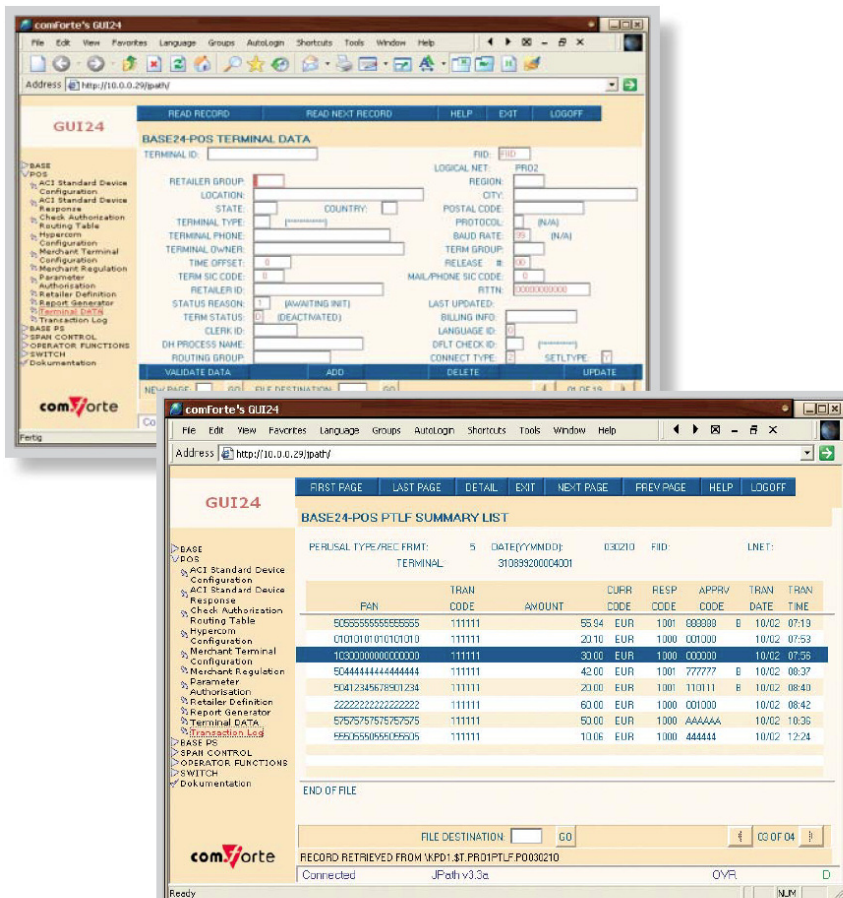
comForte's GUI24

File Edit View Favorites Language Groups AutoLogin Shortcuts Tools Window Help

Address http://10.0.0.29/jpath/

GUI24

READ RECORD | READ NEXT RECORD | HELP | EXIT | LOGOFF

BASE24-POS TERMINAL DATA

BASE
POS
ACI Standard Device Configuration
ACI Standard Device Response
Check Authorization Routing Table
Hypercom Configuration
Merchant Terminal Configuration
Merchant Regulation
Parameter Authorisation
Retailer Definition
Report Generator
Terminal DATA
Transaction Log
BASE PS
SPAN CONTROL
OPERATOR FUNCTIONS
SWITCH
Dokumentation

TERMINAL ID:
FIID: FIID
LOGICAL NET: PRO2
RETAILER GROUP:
REGION:
LOCATION:
CITY:
STATE:
COUNTRY:
POSTAL CODE:
TERMINAL TYPE:
PROTOCOL: (N/A)
TERMINAL PHONE:
BAUD RATE: 09 (N/A)
TERMINAL OWNER:
TERM GROUP:
TIME OFFSET: 0
RELEASE #: 00
TERM SIC CODE: 0
MAIL/PHONE SIC CODE: 0
RETAILER ID:
RTTN: 000000000000
STATUS REASON: 1 (AWAITING INIT)
LAST UPDATED:
TERM STATUS: 0 (DEACTIVATED)
BILLING INFO:
CLERK ID:
LANGUAGE ID: 0
DH PROCESS NAME:
DFLT CHECK ID:
ROUTING GROUP:
CONNECT TYPE:
SETLTYPE:

VALIDATE DATA | ADD | DELETE | UPDATE

NEW PAGE: GO FILE DESTINATION: GO 01 OF 19

comforte

Fertig

comForte's GUI24

File Edit View Favorites Language Groups AutoLogin Shortcuts Tools Window Help

Address http://10.0.0.29/jpath/

GUI24

FIRST PAGE | LAST PAGE | DETAIL | EXIT | NEXT PAGE | PREV PAGE | HELP | LOGOFF

BASE24-POS PTLF SUMMARY LIST

BASE
POS
ACI Standard Device Configuration
ACI Standard Device Response
Check Authorization Routing Table
Hypercom Configuration
Merchant Terminal Configuration
Merchant Regulation
Parameter Authorisation
Retailer Definition
Report Generator
Terminal DATA
Transaction Log
BASE PS
SPAN CONTROL
OPERATOR FUNCTIONS
SWITCH
Dokumentation

PERUSAL TYPE/REC FRMT: 5 DATE(YYMMDD): 030210 FIID: LNET:
TERMINAL: 310899200004001

| PAN | TRAN CODE | AMOUNT | CURR CODE | RESP CODE | APPRV CODE | | TRAN DATE | TRAN TIME |
|---|---|---|---|---|---|---|---|---|
| 5055555555555555 | 111111 | 55.94 | EUR | 1001 | 888888 | B | 10/02 | 07:19 |
| 0101010101010101 | 111111 | 20.10 | EUR | 1000 | 001000 | | 10/02 | 07:53 |
| 1030000000000000 | 111111 | 30.00 | EUR | 1000 | 000000 | | 10/02 | 07:56 |
| 5044444444444444 | 111111 | 42.00 | EUR | 1001 | 777777 | B | 10/02 | 08:37 |
| 5041234567890 1234 | 111111 | 20.00 | EUR | 1001 | 110111 | B | 10/02 | 08:40 |
| 2222222222222222 | 111111 | 60.00 | EUR | 1000 | 001000 | | 10/02 | 08:42 |
| 5757575757575757 | 111111 | 50.00 | EUR | 1000 | AAAAAA | | 10/02 | 10:36 |
| 5550555055505505 | 111111 | 10.06 | EUR | 1000 | 444444 | | 10/02 | 12:24 |

END OF FILE

FILE DESTINATION: GO 03 OF 04

comforte

RECORD RETRIEVED FROM \KPD1.$T.PRO1PTLF.P0030210

Connected JPath v3.3a OVR D

Ready NUM